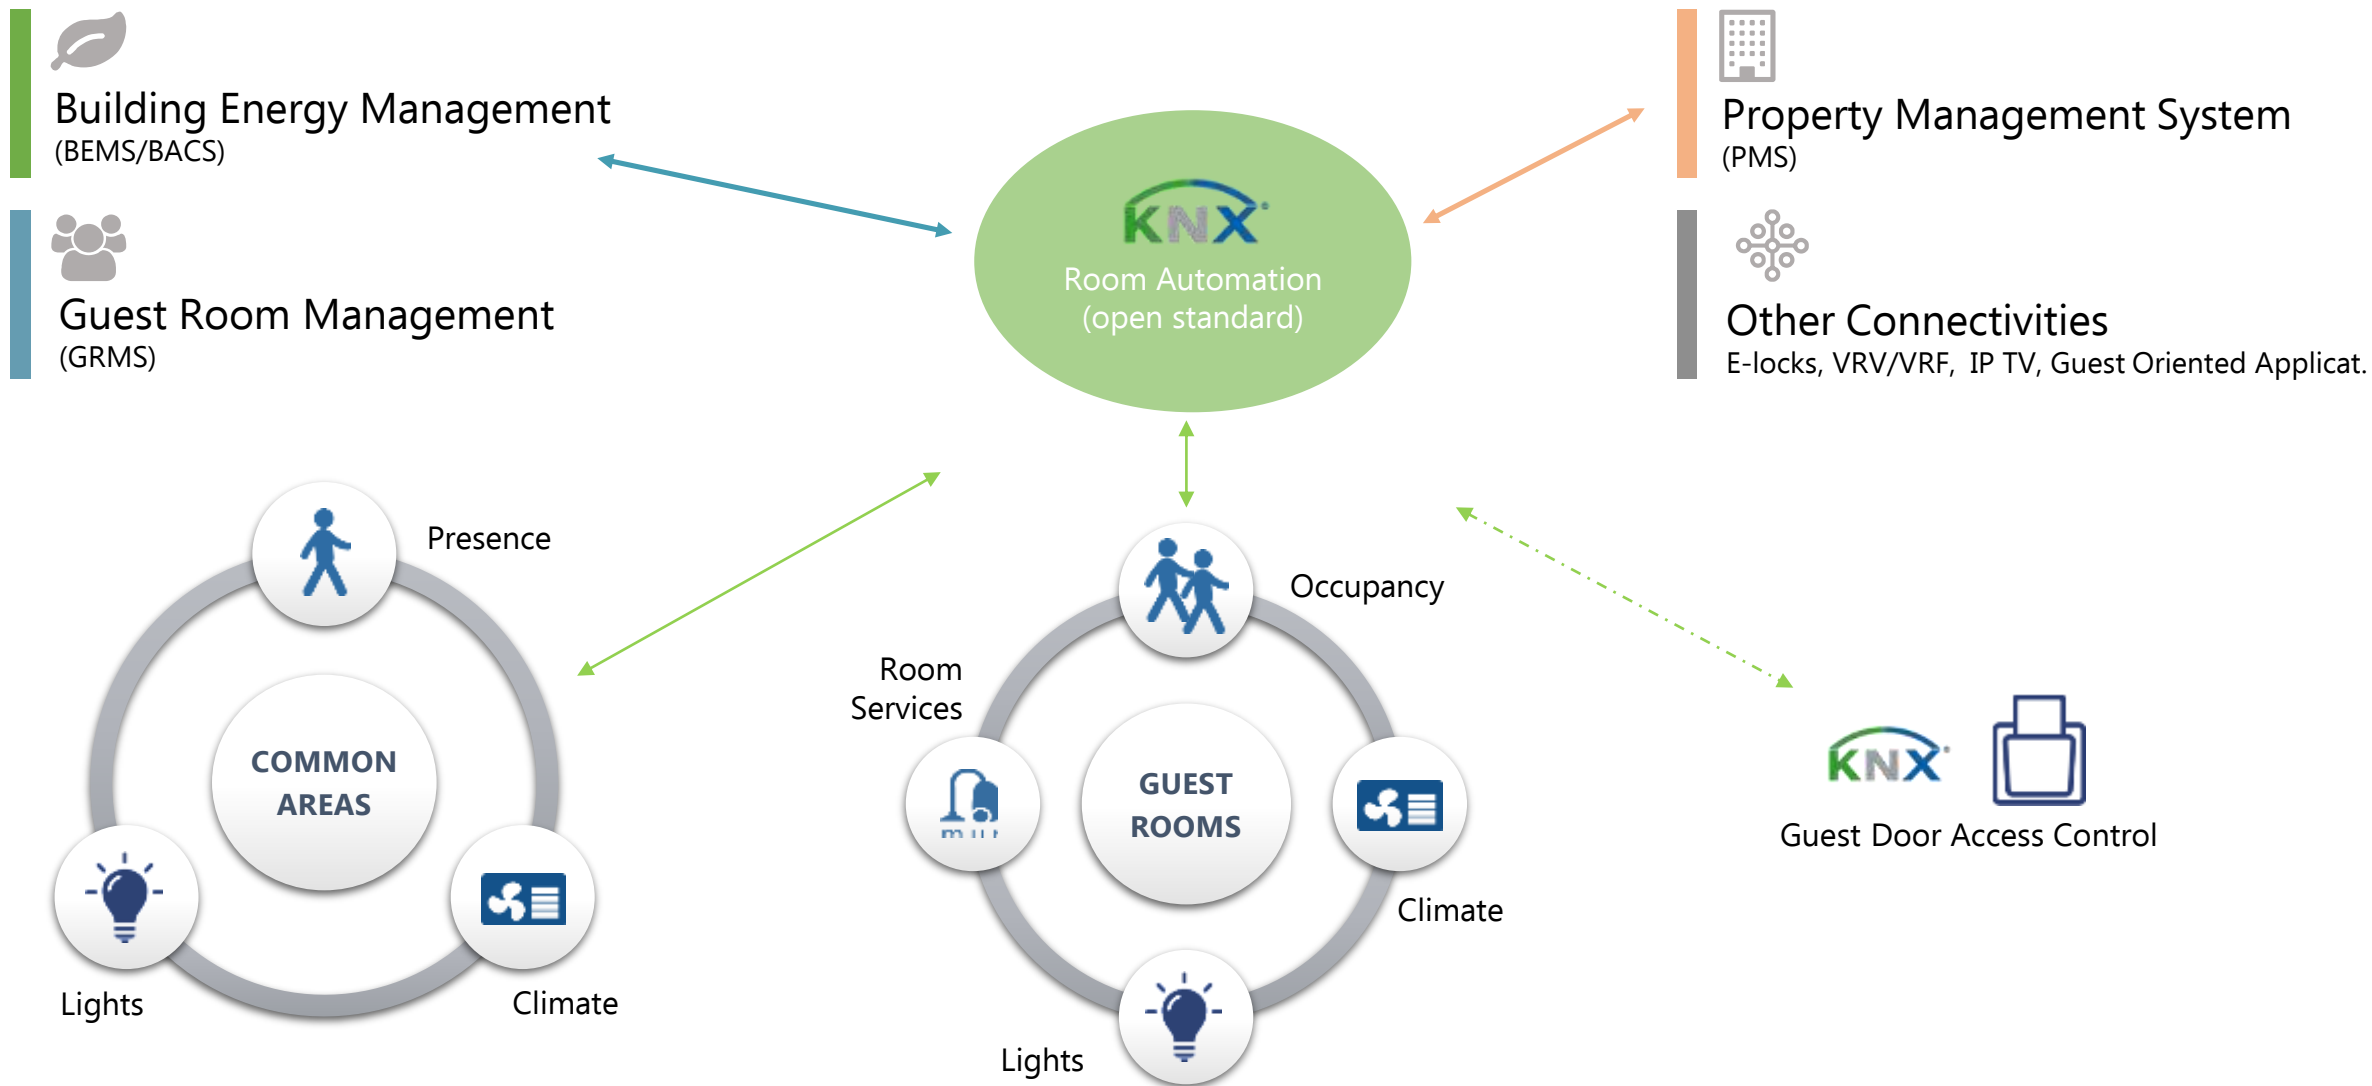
Building Energy Management
(BEMS/BACS)

Guest Room Management
(GRMS)

KNX
Room Automation
(open standard)

Property Management System
(PMS)

Other Connectivities
E-locks, VRV/VRF, IP TV, Guest Oriented Applicat.

Presence

COMMON AREAS

Lights

Climate

Occupancy

Room Services

GUEST ROOMS

Climate

Lights

KNX

Guest Door Access Control